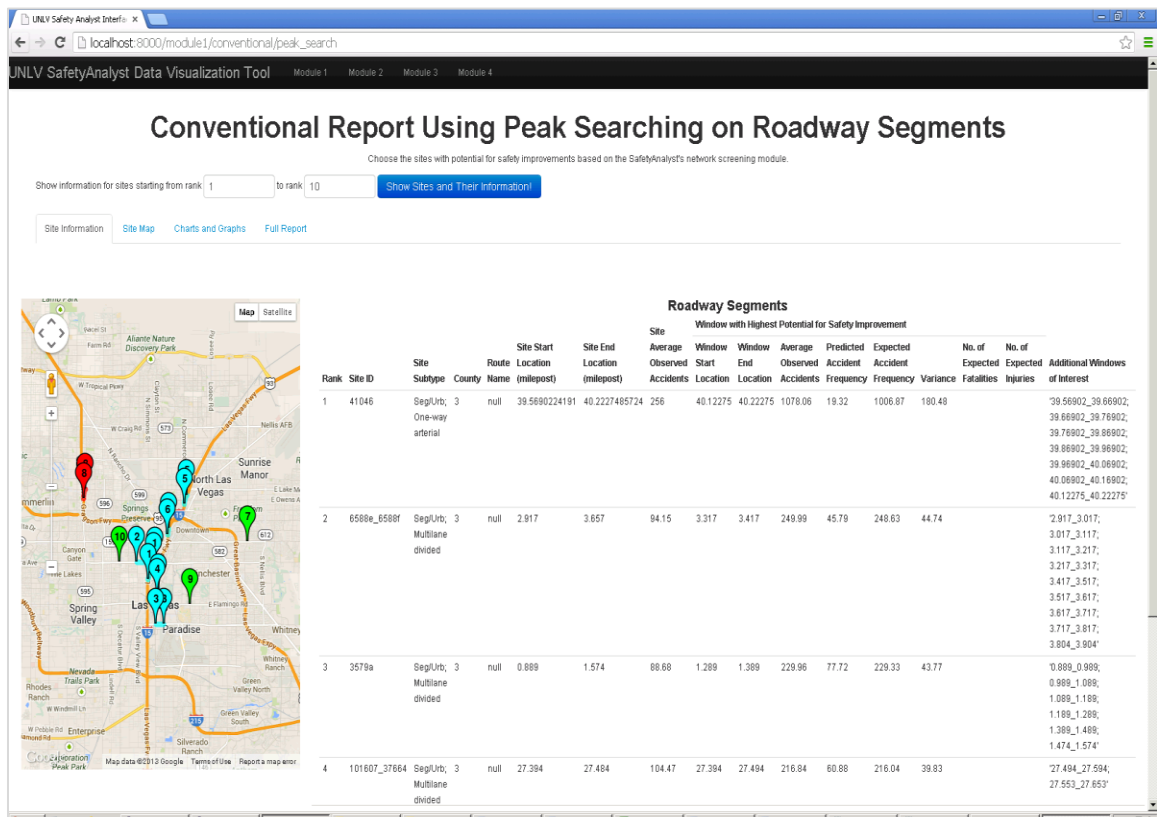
UNLV Safety Analyst Interfa ×

localhost:8000/module1/conventional/peak_search

UNLV SafetyAnalyst Data Visualization Tool Module 1 Module 2 Module 3 Module 4

Conventional Report Using Peak Searching on Roadway Segments

Choose the sites with potential for safety improvements based on the SafetyAnalyst's network screening module.

Show information for sites starting from rank 1 to rank 10 Show Sites and Their Information!

Site Information Site Map Charts and Graphs Full Report

Map Satellite

Aliante Nature Discovery Park
W Tropical Pkwy
W Craig Rd
Nellis AFB
Sunrise Manor
North Las Vegas
Springs Preserve
Downtown
Canyon Gate
Spring Valley
Las Vegas
Paradise
Winchester
Whitney
Nevada Trails Park
Rhodes Ranch
Enterprise
Green Valley North
Green Valley South
Silverado Ranch
Map data ©2013 Google Terms of Use Report a map error

Roadway Segments

| Rank | Site ID | Site Subtype | County | Route Name | Site Start Location (milepost) | Site End Location (milepost) | Site Average Observed Accidents | Window Start Location | Window End Location | Average Observed Accidents | Predicted Accident Frequency | Expected Accident Frequency | Variance | No. of Expected Fatalities | No. of Expected Injuries | Additional Windows of Interest |
|---|---|---|---|---|---|---|---|---|---|---|---|---|---|---|---|---|
| 1 | 41046 | Seg/Urb; One-way arterial | 3 | null | 39.5690224191 | 40.2227485724 | 256 | 40.12275 | 40.22275 | 1078.06 | 19.32 | 1006.87 | 180.48 | | | '39.56902_39.66902; 39.66902_39.76902; 39.76902_39.86902; 39.86902_39.96902; 39.96902_40.06902; 40.06902_40.16902; 40.12275_40.22275' |
| 2 | 6588e_6588f | Seg/Urb; Multilane divided | 3 | null | 2.917 | 3.657 | 94.15 | 3.317 | 3.417 | 249.99 | 45.79 | 248.63 | 44.74 | | | '2.917_3.017; 3.017_3.117; 3.117_3.217; 3.217_3.317; 3.417_3.517; 3.517_3.617; 3.617_3.717; 3.717_3.817; 3.804_3.904' |
| 3 | 3579a | Seg/Urb; Multilane divided | 3 | null | 0.889 | 1.574 | 88.68 | 1.289 | 1.389 | 229.96 | 77.72 | 229.33 | 43.77 | | | '0.889_0.989; 0.989_1.089; 1.089_1.189; 1.189_1.289; 1.389_1.489; 1.474_1.574' |
| 4 | 101607_37664 | Seg/Urb; Multilane divided | 3 | null | 27.394 | 27.484 | 104.47 | 27.394 | 27.494 | 216.84 | 60.88 | 216.04 | 39.83 | | | '27.494_27.594; 27.553_27.653' |